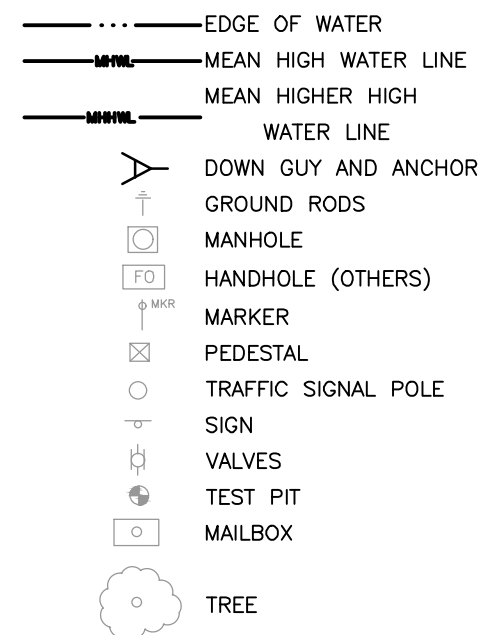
EDGE OF WATER
MHWL MEAN HIGH WATER LINE
MHHWL MEAN HIGHER HIGH WATER LINE
DOWN GUY AND ANCHOR
GROUND RODS
MANHOLE
FO HANDHOLE (OTHERS)
MKR MARKER
PEDESTAL
TRAFFIC SIGNAL POLE
SIGN
VALVES
TEST PIT
MAILBOX
TREE